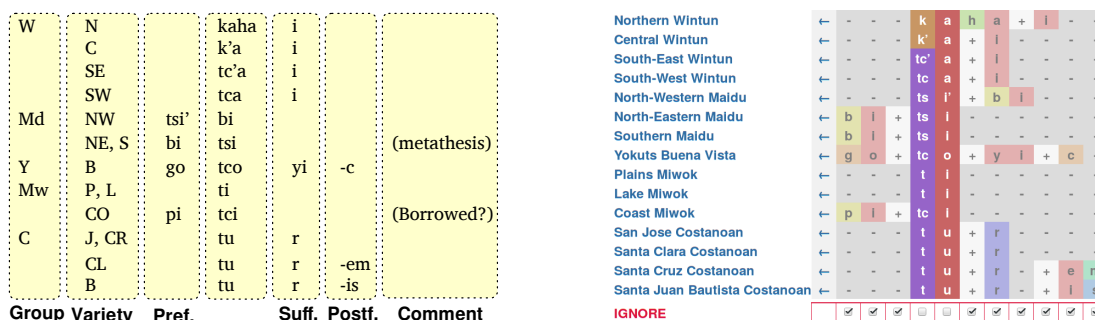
| Group | Variety | Pref. | | Suff. | Postf. | Comment |
|---|---|---|---|---|---|---|
| W | N | | kaha | i | | |
| | C | | k'a | i | | |
| | SE | | tc'a | i | | |
| | SW | | tca | i | | |
| Md | NW | tsi' | bi | | | |
| | NE, S | bi | tsi | | | (metathesis) |
| Y | B | go | tco | yi | -c | |
| Mw | P, L | | ti | | | |
| | CO | pi | tci | | | (Borrowed?) |
| C | J, CR | | tu | r | | |
| | CL | | tu | r | -em | |
| | B | | tu | r | -is | |

| | | | | | | | | | | | | | | |
|---|---|---|---|---|---|---|---|---|---|---|---|---|---|---|
| Northern Wintun | ← | - | - | - | k | a | h | a | + | i | - | - | | |
| Central Wintun | ← | - | - | - | k' | a | + | i | - | - | - | - | | |
| South-East Wintun | ← | - | - | - | tc' | a | + | i | - | - | - | - | | |
| South-West Wintun | ← | - | - | - | tc | a | + | i | - | - | - | - | | |
| North-Western Maidu | ← | - | - | - | ts | i' | + | b | i | - | - | - | | |
| North-Eastern Maidu | ← | b | i | + | ts | i | - | - | - | - | - | - | | |
| Southern Maidu | ← | b | i | + | ts | i | - | - | - | - | - | - | | |
| Yokuts Buena Vista | ← | g | o | + | tc | o | + | y | i | + | c | | | |
| Plains Miwok | ← | - | - | - | t | i | - | - | - | - | - | - | | |
| Lake Miwok | ← | - | - | - | t | i | - | - | - | - | - | - | | |
| Coast Miwok | ← | p | i | + | tc | i | - | - | - | - | - | - | | |
| San Jose Costanoan | ← | - | - | - | t | u | + | r | - | - | - | - | | |
| Santa Clara Costanoan | ← | - | - | - | t | u | + | r | - | - | - | - | | |
| Santa Cruz Costanoan | ← | - | - | - | t | u | + | r | - | + | e | m | | |
| Santa Juan Bautista Costanoan | ← | - | - | - | t | u | + | r | - | + | i | s | | |
| IGNORE | | ☑ | ☑ | ☑ | ☐ | ☐ | ☑ | ☑ | ☑ | ☑ | ☑ | ☑ | | |